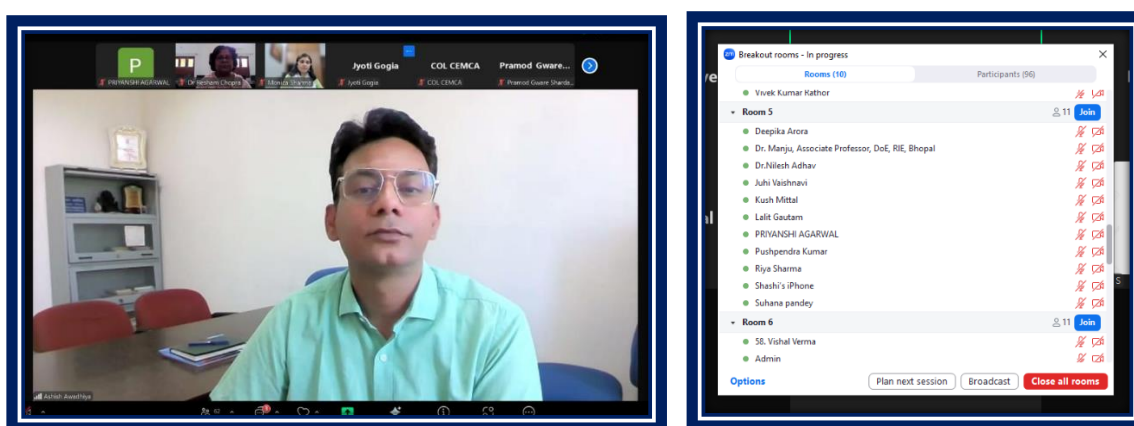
P
PRIYANSHI AGARWAL
Dr Resham Chopra
Monica Sharma
Jyoti Gogia
Jyoti Gogia
COL CEMCA
COL CEMCA
Pramod Gware...
Pramod Gware Sharda...

Ashish Awadhiya

Breakout rooms - In progress
Rooms (10)
Participants (96)
Vivek Kumar Rathor
Room 5
11
Join
Deepika Arora
Dr. Manju, Associate Professor, DoE, RIE, Bhopal
Dr.Nilesh Adhav
Juhi Vaishnavi
Kush Mittal
Lalit Gautam
PRIYANSHI AGARWAL
Pushpendra Kumar
Riya Sharma
Shashi's iPhone
Suhana pandey
Room 6
11
Join
58. Vishal Verma
Admin
Options
Plan next session
Broadcast
Close all rooms